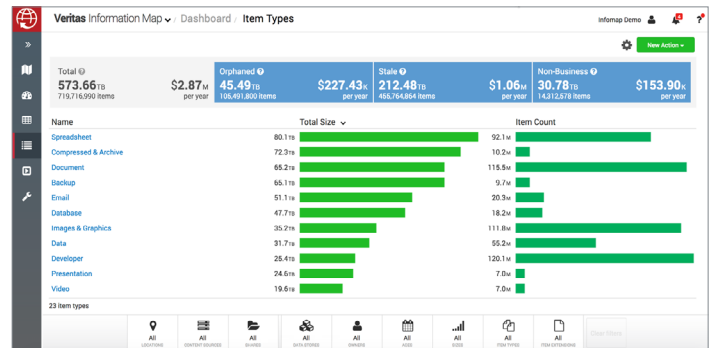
Veritas Information Map / Dashboard / Item Types

Infomap Demo

New Action

Total
573.66TB
719,716,990 items
$2.87M
per year

Orphaned
45.49TB
106,491,800 items
$227.43K
per year

Stale
212.48TB
465,764,864 items
$1.06M
per year

Non-Business
30.78TB
14,312,578 items
$153.90K
per year

| Name | Total Size | Item Count |
|---|---|---|
| Spreadsheet | 80.1TB | 92.1M |
| Compressed & Archive | 72.3TB | 10.2M |
| Document | 65.2TB | 115.5M |
| Backup | 65.1TB | 9.7M |
| Email | 51.1TB | 20.3M |
| Database | 47.7TB | 18.2M |
| Images & Graphics | 35.2TB | 111.8M |
| Data | 31.7TB | 55.2M |
| Developer | 25.4TB | 120.1M |
| Presentation | 24.6TB | 7.0M |
| Video | 19.6TB | 7.0M |

23 item types

All LOCATIONS | All CONTENT SOURCES | All SHARES | All DATA STORES | All OWNERS | All AGES | All SIZES | All ITEM TYPES | All ITEM EXTENSIONS | Clear filters